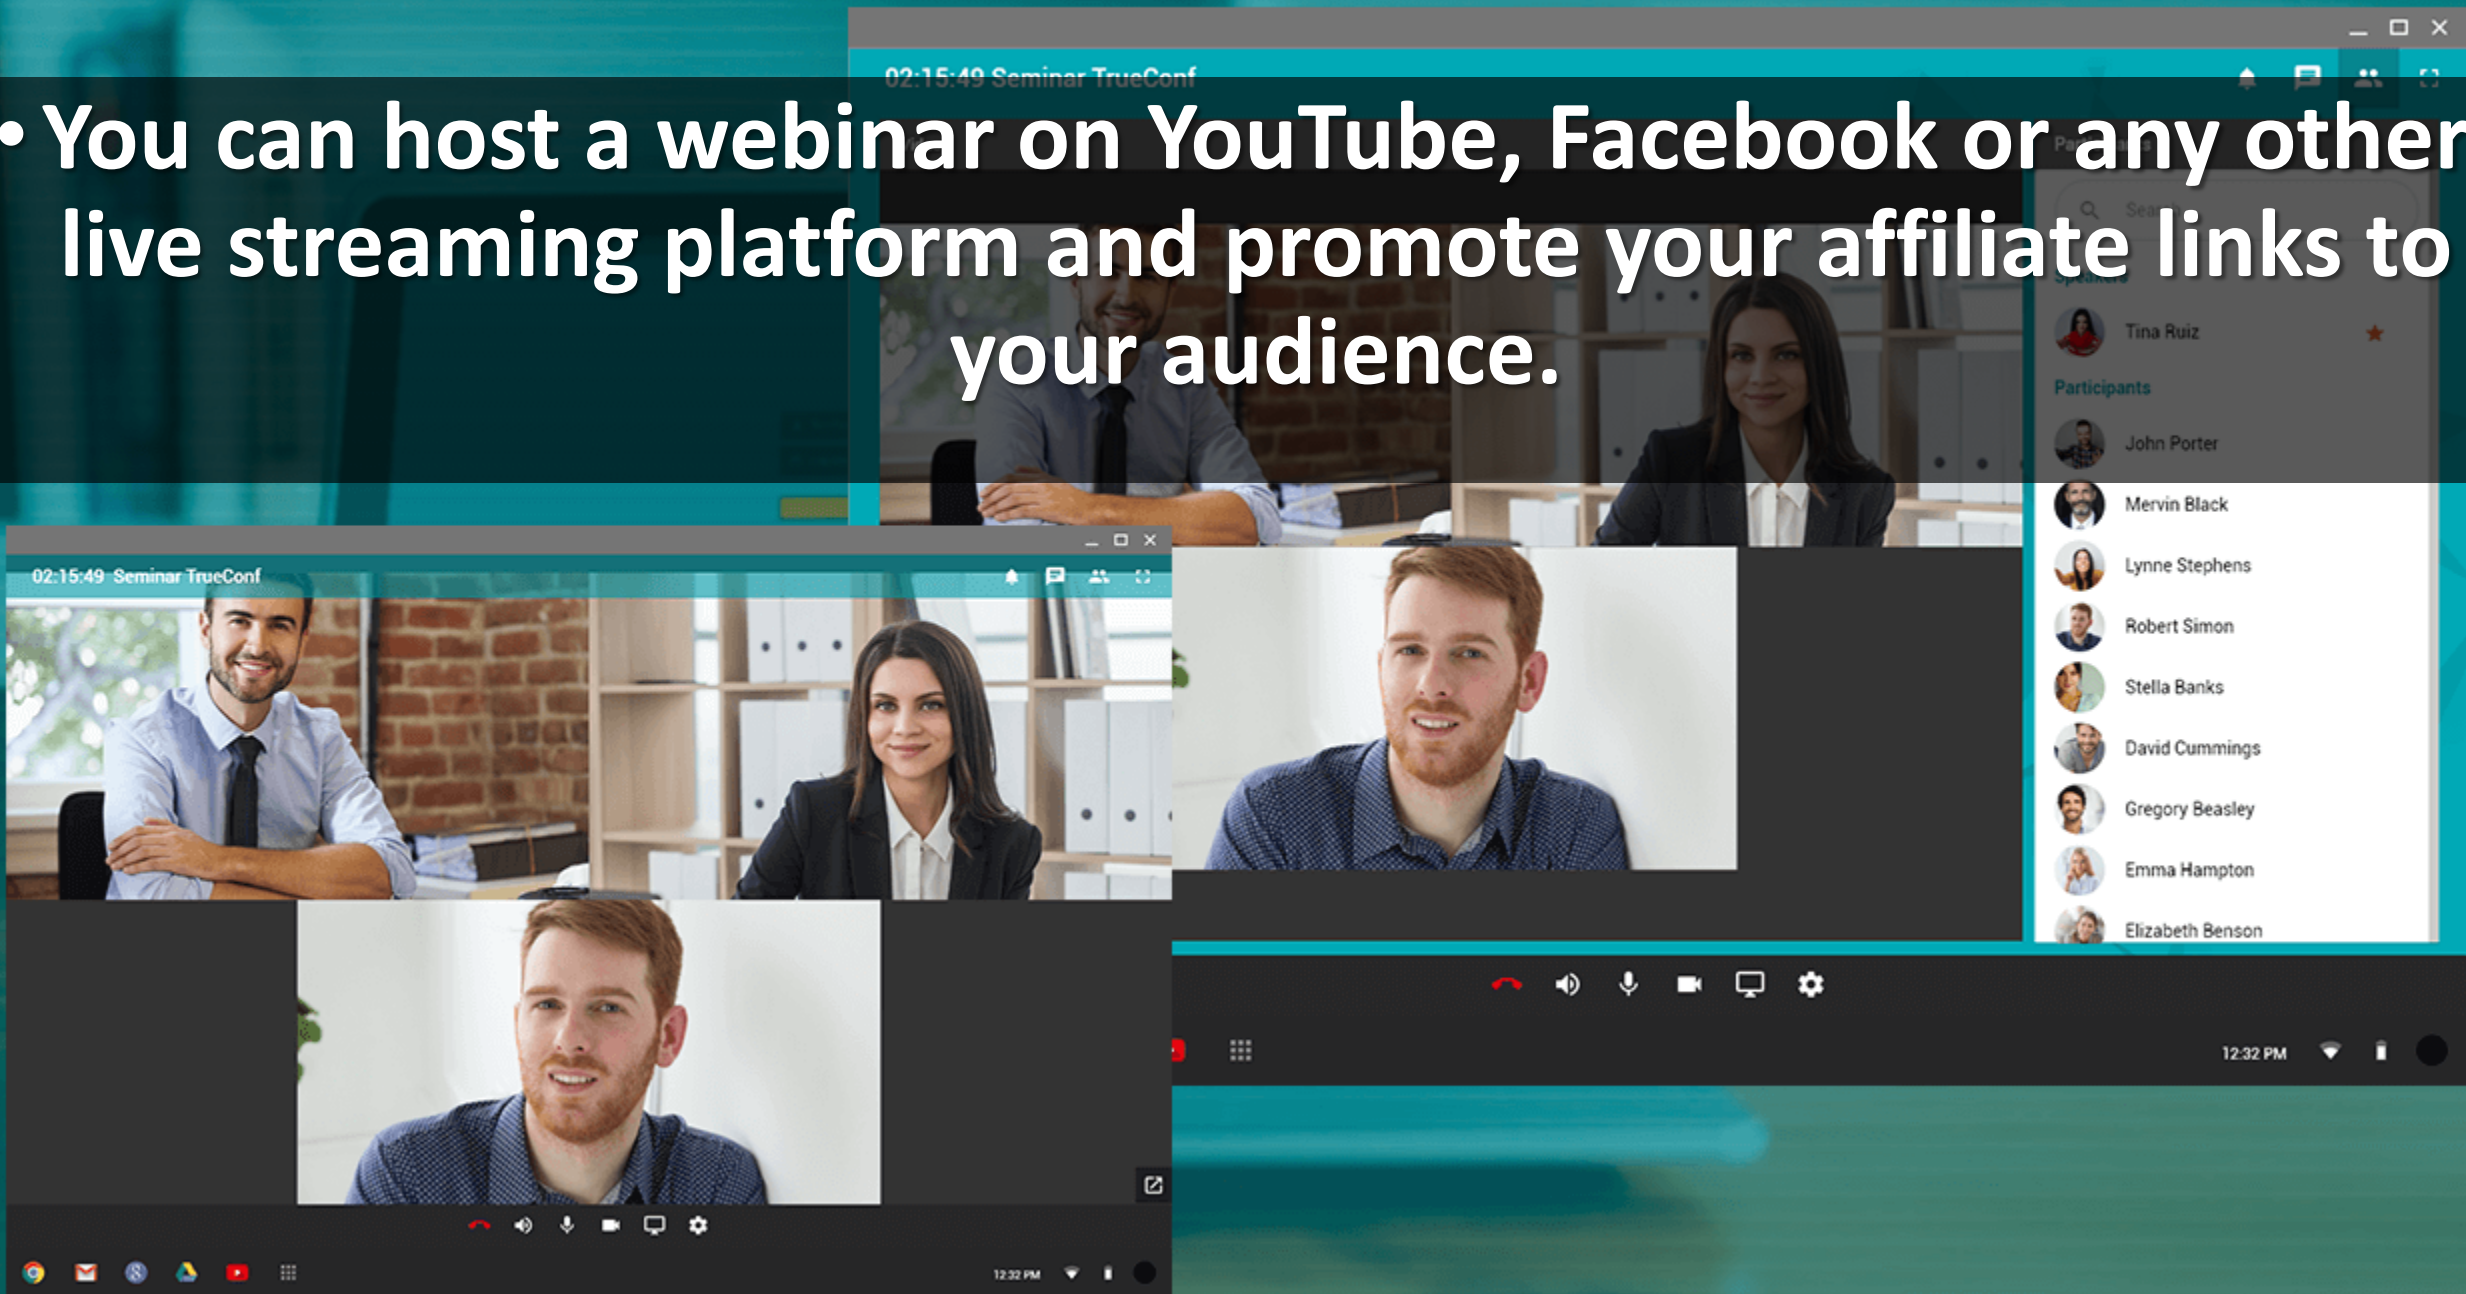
02:15:49 Seminar TrueConf

• You can host a webinar on YouTube, Facebook or any other live streaming platform and promote your affiliate links to your audience.

Tina Ruiz

Participants

John Porter

Mervin Black

Lynne Stephens

Robert Simon

Stella Banks

David Cummings

Gregory Beasley

Emma Hampton

Elizabeth Benson

12:32 PM

02:15:49 Seminar TrueConf

12:32 PM